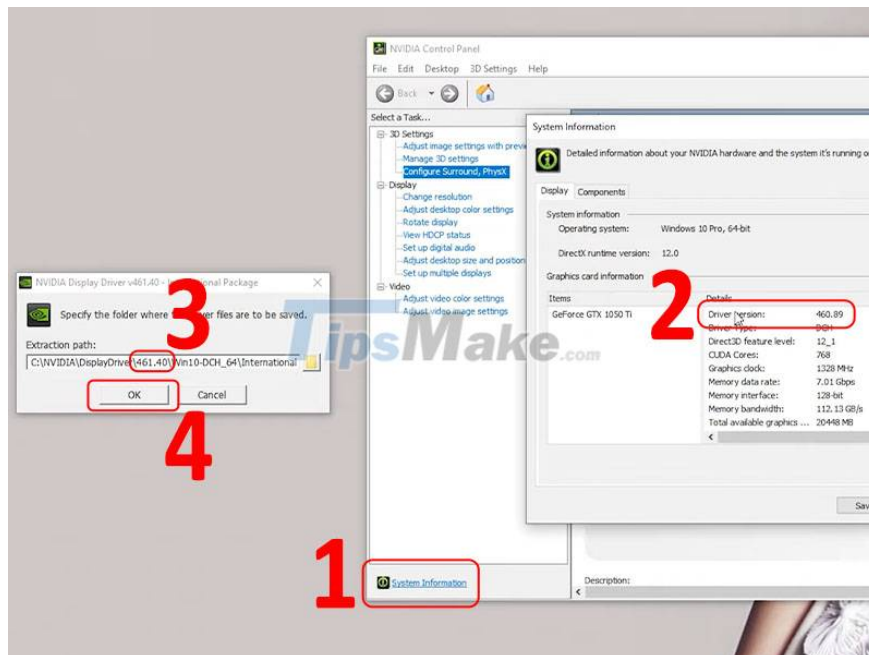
NVIDIA Control Panel
File Edit Desktop 3D Settings Help
Back
Select a Task...
3D Settings
Adjust image settings with previ
Manage 3D settings
Configure Surround, PhysX
Display
Change resolution
Adjust desktop color settings
Rotate display
View HDCP status
Set up digital audio
Adjust desktop size and position
Set up multiple displays
Video
Adjust video color settings
Adjust video image settings

System Information
Detailed information about your NVIDIA hardware and the system it's running o
Display Components
System information
Operating system: Windows 10 Pro, 64-bit
DirectX runtime version: 12.0
Graphics card information

| Items | Details | |
|---|---|---|
| GeForce GTX 1050 Ti | Driver version: | 460.89 |
| | Driver Type: | DCH |
| | Direct3D feature level: | 12_1 |
| | CUDA Cores: | 768 |
| | Graphics clock: | 1328 MHz |
| | Memory data rate: | 7.01 Gbps |
| | Memory interface: | 128-bit |
| | Memory bandwidth: | 112.13 GB/s |
| | Total available graphics ... | 20448 MB |

Sa

NVIDIA Display Driver v461.40 - International Package
Specify the folder where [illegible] driver files are to be saved.
Extraction path:
C:\NVIDIA\DisplayDriver\461.40\Win10-DCH_64\International
OK Cancel

3
4
2
1
TipsMake.com

System Information
Description: